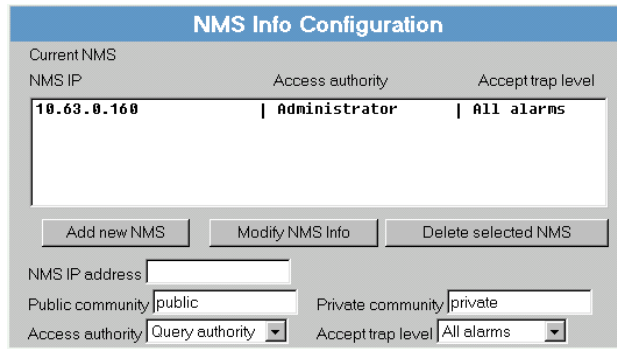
NMS Info Configuration

Current NMS

NMS IP Access authority Accept trap level

10.63.0.160 | Administrator | All alarms

Add new NMS Modify NMS Info Delete selected NMS

NMS IP address

Public community public Private community private

Access authority Query authority Accept trap level All alarms